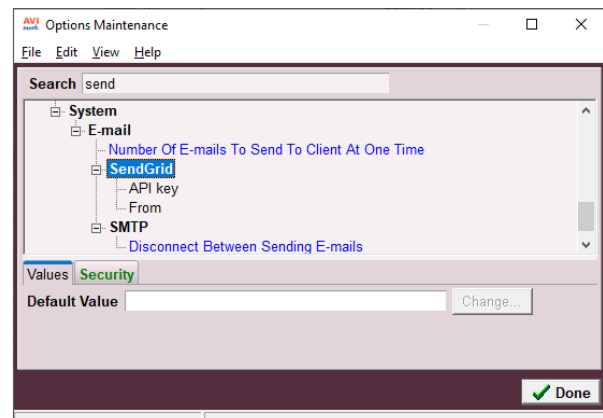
AVI Options Maintenance

File Edit View Help

Search send

System
E-mail
Number Of E-mails To Send To Client At One Time
SendGrid
API key
From
SMTP
Disconnect Between Sending E-mails

Values Security

Default Value Change...

Done